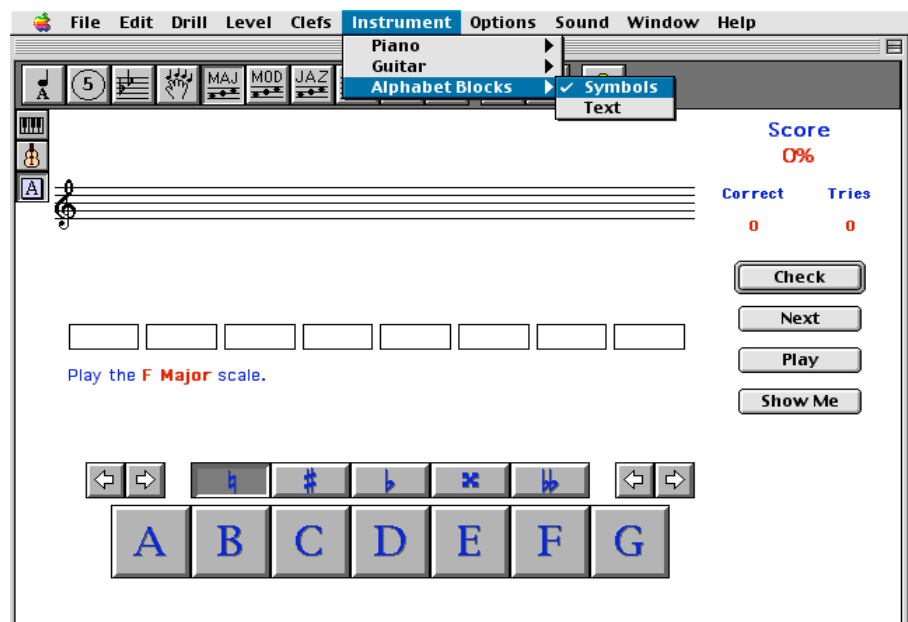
File Edit Drill Level Clefs Instrument Options Sound Window Help

Piano
Guitar
Alphabet Blocks
✓ Symbols
Text

A 5 MAJ MOD JAZ

A

Score
0%
Correct Tries
0 0

Check
Next
Play
Show Me

Play the F Major scale.

♮ ♯ ♭ 𝄪 𝄫

A B C D E F G